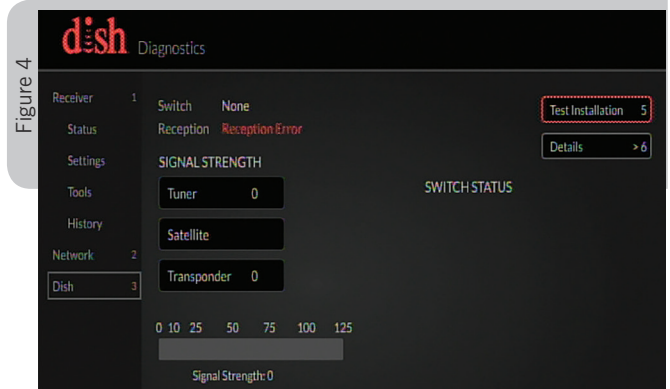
Figure 4

dish Diagnostics

Receiver 1
Status
Settings
Tools
History
Network 2
Dish 3

Switch None
Reception Reception Error

SIGNAL STRENGTH

Tuner 0

Satellite

Transponder 0

0 10 25 50 75 100 125

Signal Strength: 0

SWITCH STATUS

Test Installation 5

Details > 6